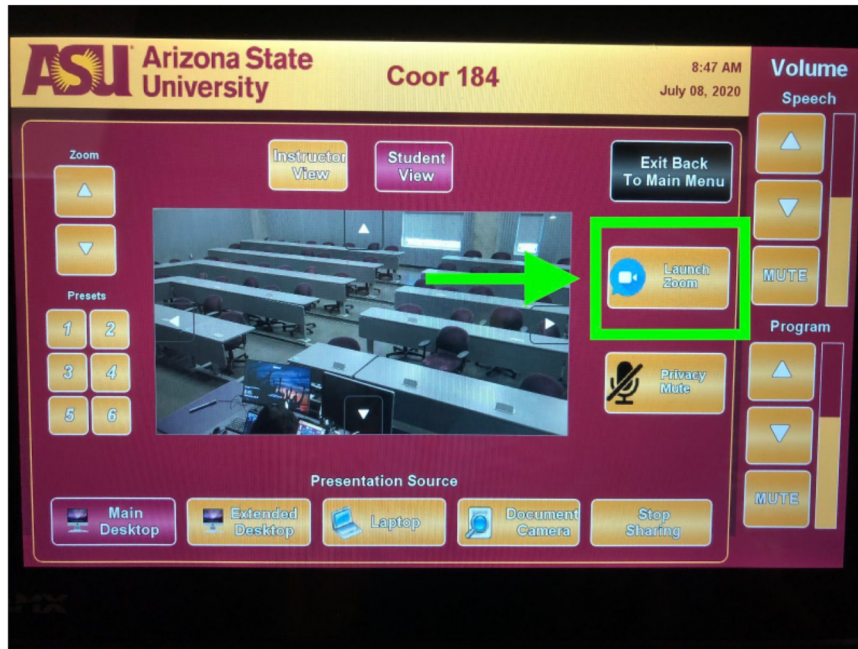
ASU Arizona State University

Coor 184

8:47 AM
July 08, 2020

Volume
Speech

Zoom

Instructor View

Student View

Exit Back To Main Menu

Launch Zoom

MUTE

Presets
1 2
3 4
5 6

Program

Privacy Mute

MUTE

Presentation Source

Main Desktop

Extended Desktop

Laptop

Document Camera

Stop Sharing